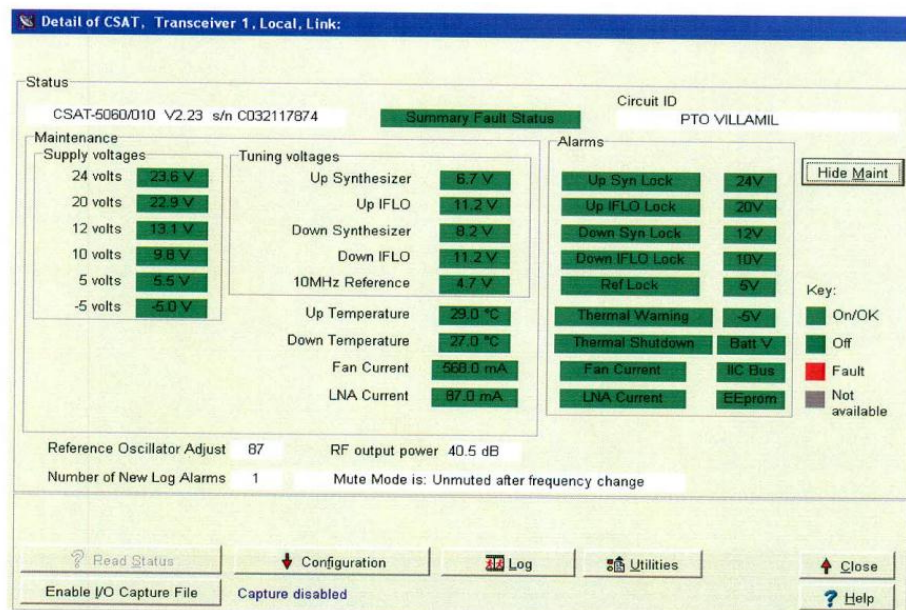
Detail of CSAT, Transceiver 1, Local, Link:

Status

CSAT-5060/010 V2.23 s/n C032117874

Summary Fault Status

Circuit ID

PTO VILLAMIL

Maintenance

Supply voltages

| | |
|---|---|
| 24 volts | 23.6 V |
| 20 volts | 22.9 V |
| 12 volts | 13.1 V |
| 10 volts | 9.8 V |
| 5 volts | 5.5 V |
| -5 volts | -5.0 V |

Tuning voltages

| | |
|---|---|
| Up Synthesizer | 6.7 V |
| Up IFLO | 11.2 V |
| Down Synthesizer | 8.2 V |
| Down IFLO | 11.2 V |
| 10MHz Reference | 4.7 V |

| | |
|---|---|
| Up Temperature | 29.0 °C |
| Down Temperature | 27.0 °C |
| Fan Current | 568.0 mA |
| LNA Current | 87.0 mA |

Alarms

| | |
|---|---|
| Up Syn Lock | 24V |
| Up IFLO Lock | 20V |
| Down Syn Lock | 12V |
| Down IFLO Lock | 10V |
| Ref Lock | 5V |
| Thermal Warning | -5V |
| Thermal Shutdown | Batt V |
| Fan Current | IIC Bus |
| LNA Current | EEprom |

Hide Maint

Key:
On/OK
Off
Fault
Not available

Reference Oscillator Adjust 87

RF output power 40.5 dB

Number of New Log Alarms 1

Mute Mode is: Unmuted after frequency change

Read Status

Configuration

Log

Utilities

Close

Enable I/O Capture File

Capture disabled

Help